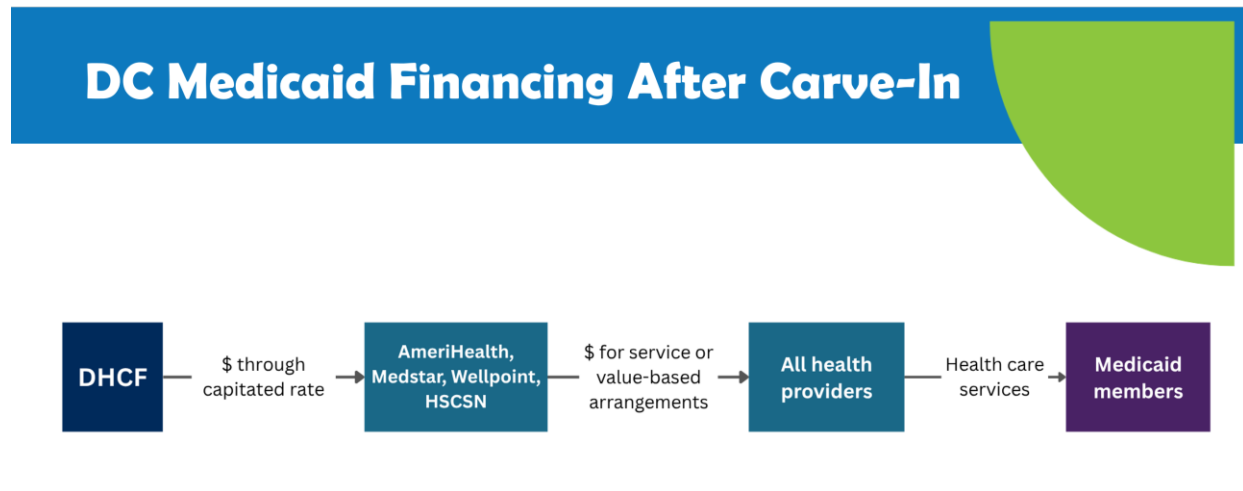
DC Medicaid Financing After Carve-In

DHCF

$ through capitated rate

AmeriHealth, Medstar, Wellpoint, HSCSN

$ for service or value-based arrangements

All health providers

Health care services

Medicaid members